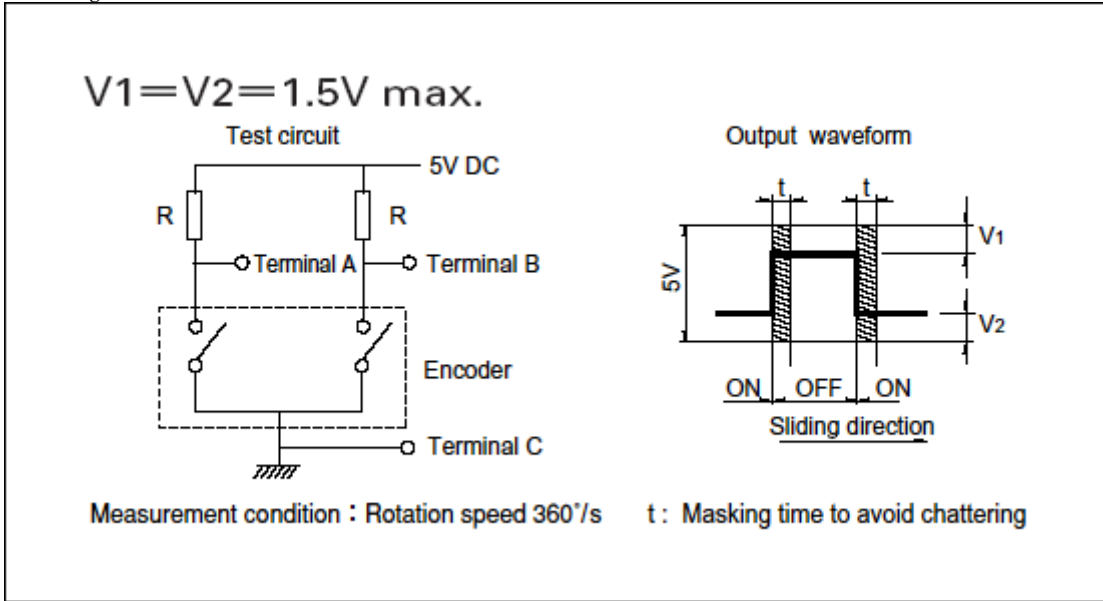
$V1=V2=1.5V$ max.

Test circuit

5V DC

R

R

Terminal A

Terminal B

Encoder

Terminal C

Output waveform

t

t

5V

$V_1$

$V_2$

ON

OFF

ON

Sliding direction

Measurement condition : Rotation speed 360°/s

t : Masking time to avoid chattering